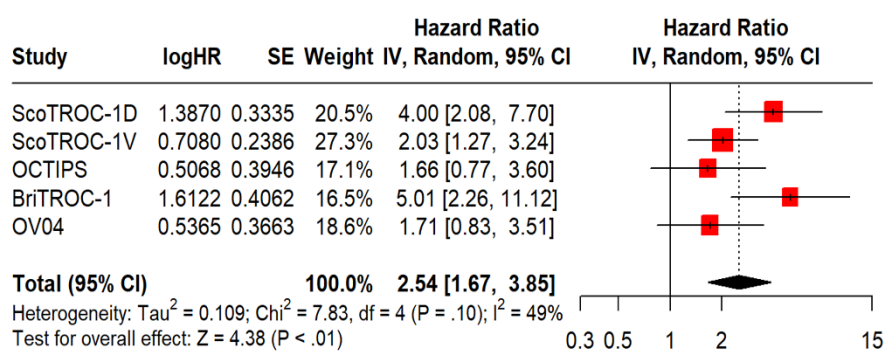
| Study | logHR | SE | Weight | Hazard Ratio IV, Random, 95% CI |
|---|---|---|---|---|
| ScoTROC-1D | 1.3870 | 0.3335 | 20.5% | 4.00 [2.08, 7.70] |
| ScoTROC-1V | 0.7080 | 0.2386 | 27.3% | 2.03 [1.27, 3.24] |
| OCTIPS | 0.5068 | 0.3946 | 17.1% | 1.66 [0.77, 3.60] |
| BriTROC-1 | 1.6122 | 0.4062 | 16.5% | 5.01 [2.26, 11.12] |
| OV04 | 0.5365 | 0.3663 | 18.6% | 1.71 [0.83, 3.51] |
| **Total (95% CI)** | | | **100.0%** | **2.54 [1.67, 3.85]** |

Hazard Ratio
IV, Random, 95% CI

Heterogeneity: Tau$^2$ = 0.109; Chi$^2$ = 7.83, df = 4 (P = .10); I$^2$ = 49%
Test for overall effect: Z = 4.38 (P < .01)

0.3 0.5 1 2 15